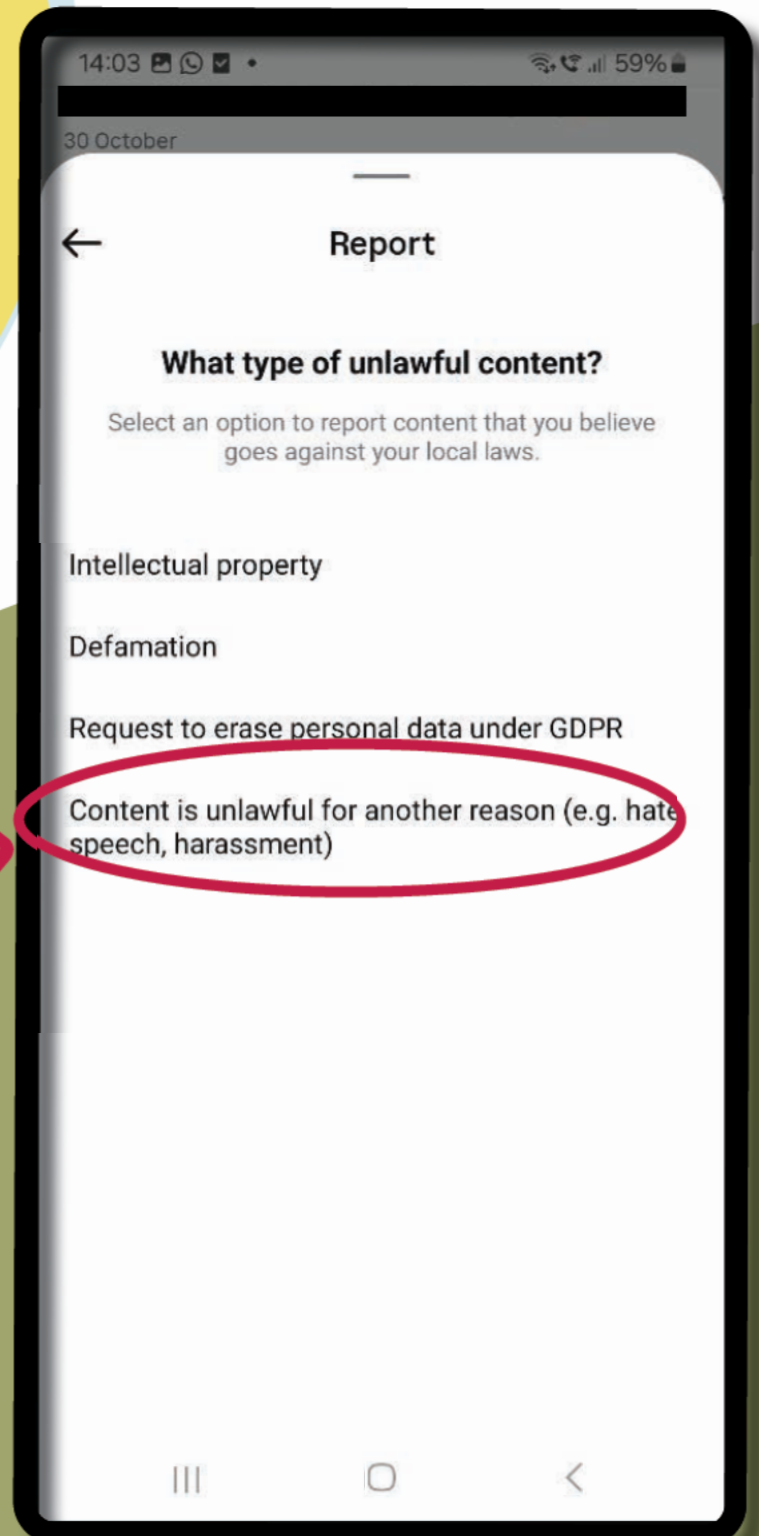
14:03 59%

30 October

Report

What type of unlawful content?

Select an option to report content that you believe goes against your local laws.

Intellectual property

Defamation

Request to erase personal data under GDPR

Content is unlawful for another reason (e.g. hate speech, harassment)